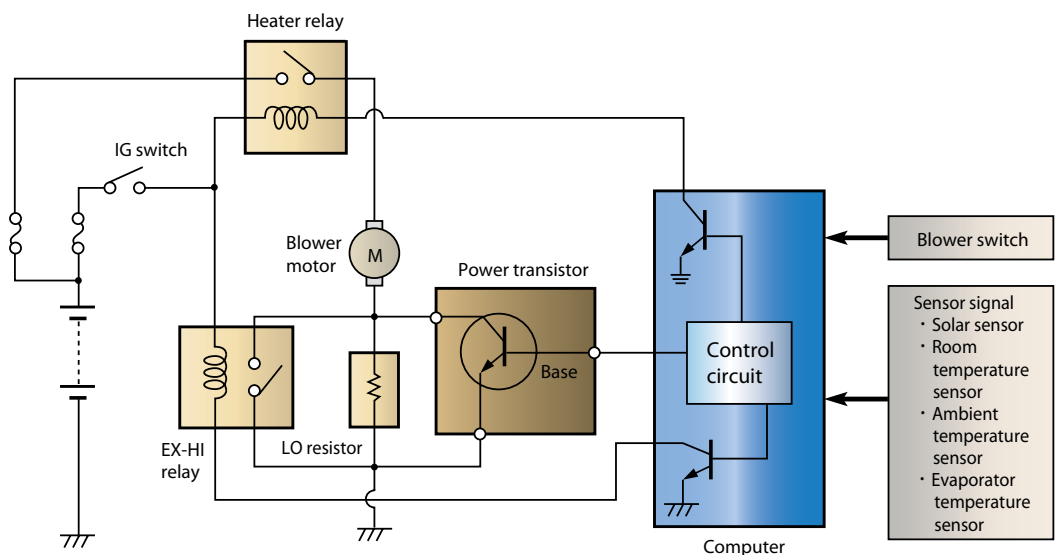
Heater relay

IG switch

Blower motor

M

Power transistor

Base

EX-HI relay

LO resistor

Control circuit

Computer

Blower switch

Sensor signal
・Solar sensor
・Room temperature sensor
・Ambient temperature sensor
・Evaporator temperature sensor